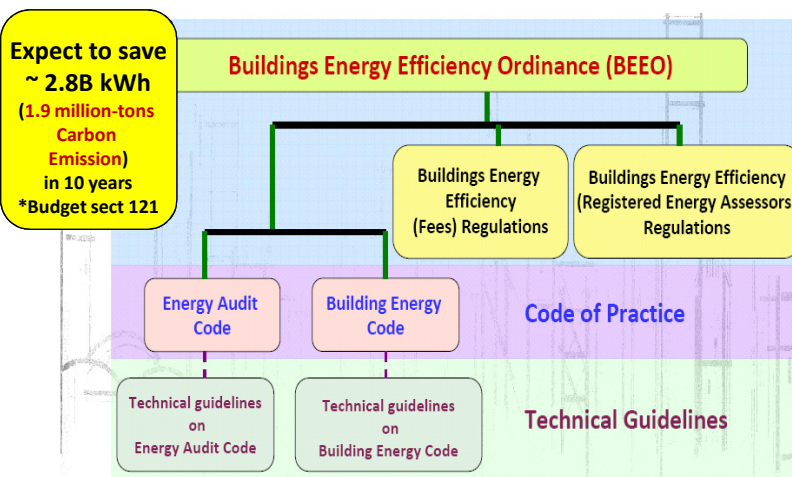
Expect to save ~ 2.8B kWh (1.9 million-tons Carbon Emission) in 10 years *Budget sect 121

Buildings Energy Efficiency Ordinance (BEEO)

Buildings Energy Efficiency (Fees) Regulations

Buildings Energy Efficiency (Registered Energy Assessors Regulations

Energy Audit Code

Building Energy Code

Code of Practice

Technical guidelines on Energy Audit Code

Technical guidelines on Building Energy Code

Technical Guidelines